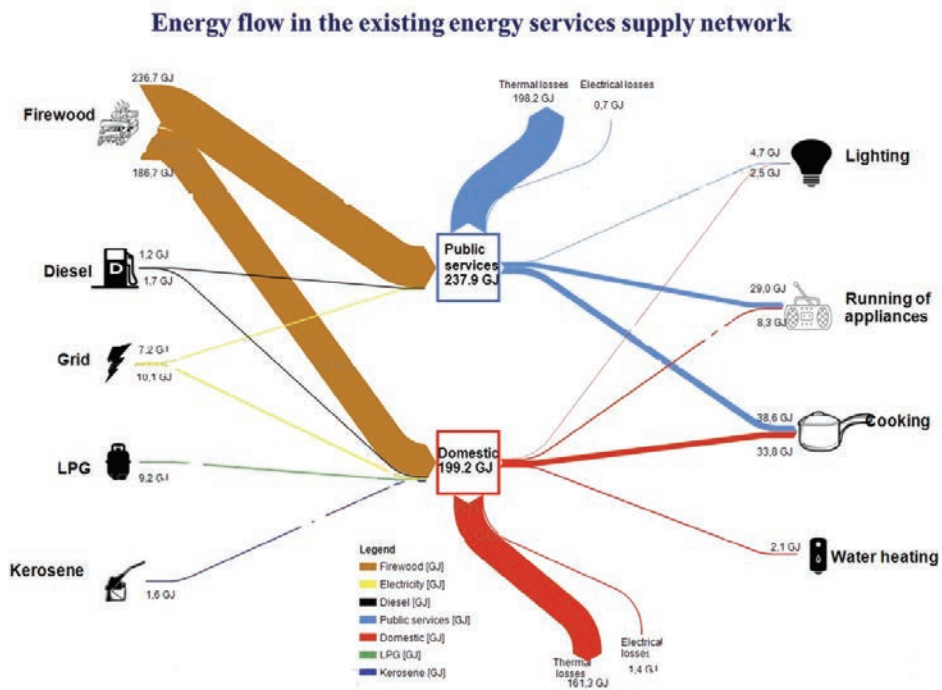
Energy flow in the existing energy services supply network

Firewood
236,7 GJ
186,7 GJ

Diesel
1,2 GJ
1,7 GJ

Grid
7,2 GJ
10,1 GJ

LPG
9,2 GJ

Kerosene
1,6 GJ

Thermal losses
198,2 GJ

Electrical losses
0,7 GJ

Public services
237.9 GJ

Domestic
199.2 GJ

Lighting
4,7 GJ
2,5 GJ

Running of appliances
29,0 GJ
8,3 GJ

Cooking
38,6 GJ
33,8 GJ

Water heating
2,1 GJ

Thermal losses
161,3 GJ

Electrical losses
1,4 GJ

Legend
Firewood [GJ]
Electricity [GJ]
Diesel [GJ]
Public services [GJ]
Domestic [GJ]
LPG [GJ]
Kerosene [GJ]